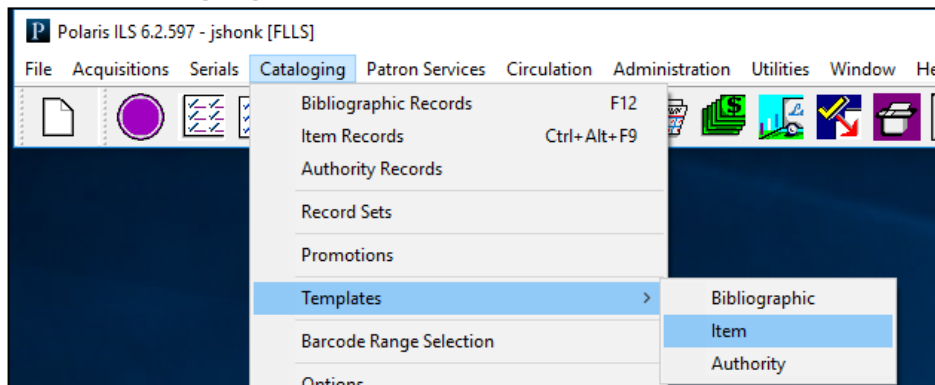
Polaris ILS 6.2.597 - jshonk [FLLS]

File Acquisitions Serials Cataloging Patron Services Circulation Administration Utilities Window He

Bibliographic Records F12
Item Records Ctrl+Alt+F9
Authority Records
Record Sets
Promotions
Templates
Barcode Range Selection
Options

Bibliographic
Item
Authority